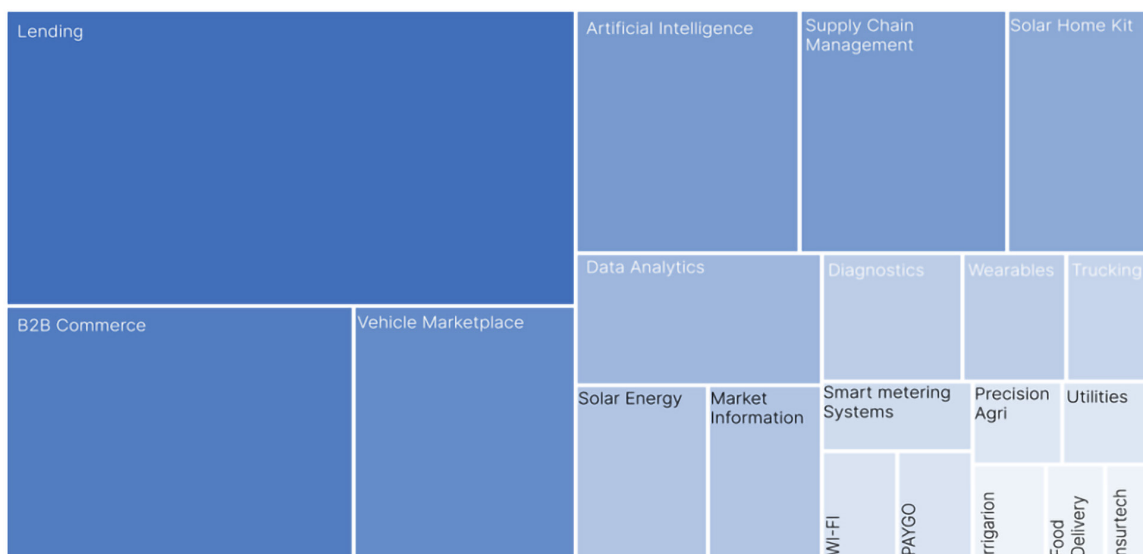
Lending

Artificial Intelligence

Supply Chain Management

Solar Home Kit

B2B Commerce

Vehicle Marketplace

Data Analytics

Diagnostics

Wearables

Trucking

Solar Energy

Market Information

Smart metering Systems

Precision Agri

Utilities

WI-FI

PAYGO

rrigarion

Food Delivery

nsurtech